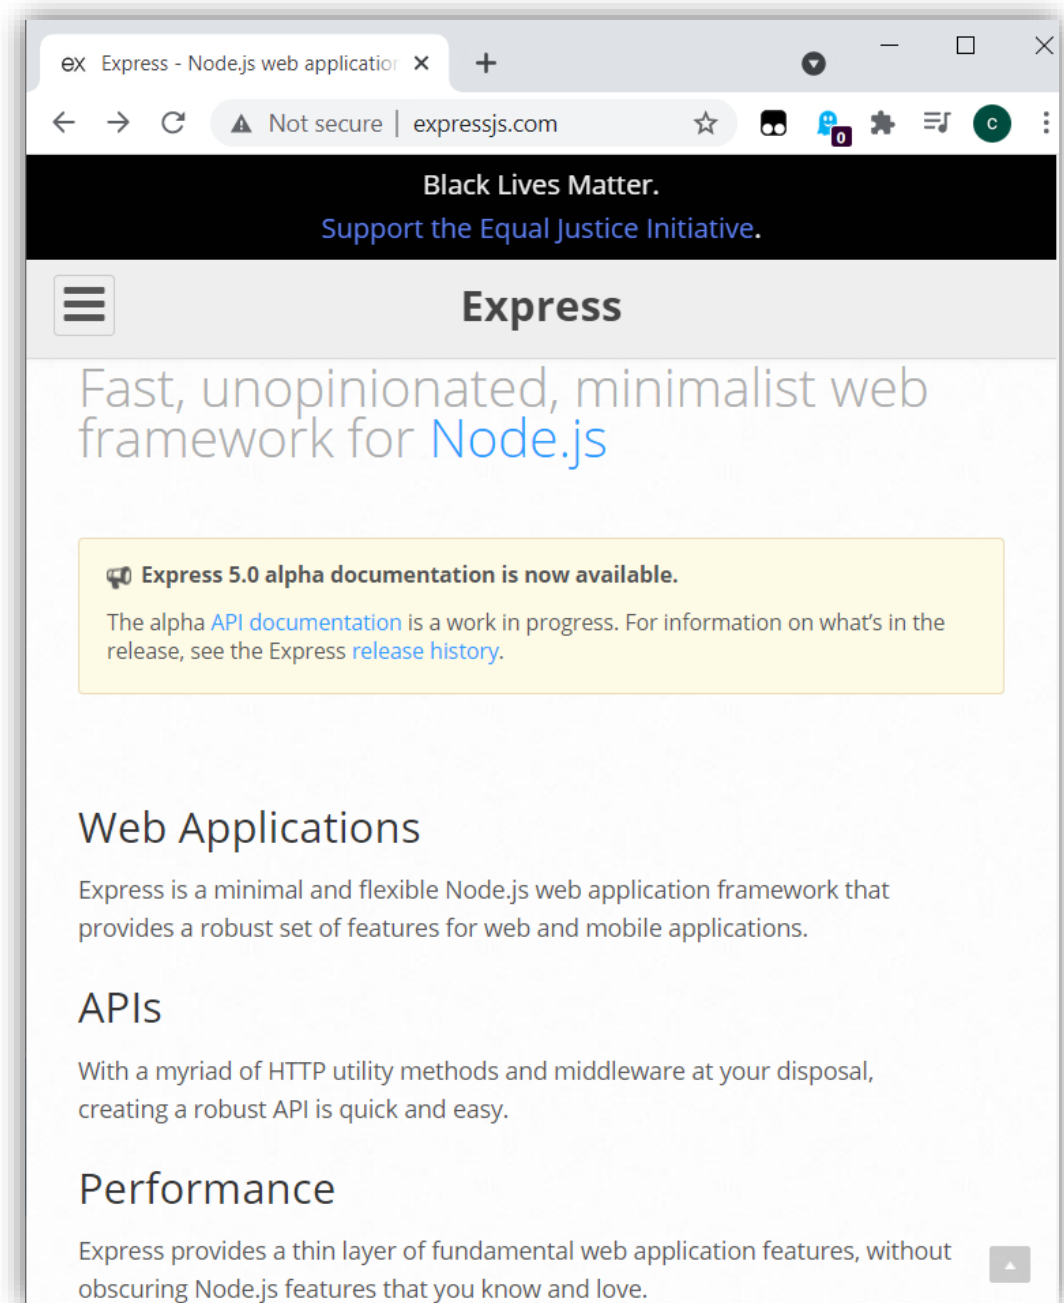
ex Express - Node.js web applicatior ×
+

Not secure | expressjs.com

0
c

Black Lives Matter.
Support the Equal Justice Initiative.

Express

Fast, unopinionated, minimalist web framework for Node.js

Express 5.0 alpha documentation is now available.

The alpha API documentation is a work in progress. For information on what's in the release, see the Express release history.

Web Applications

Express is a minimal and flexible Node.js web application framework that provides a robust set of features for web and mobile applications.

APIs

With a myriad of HTTP utility methods and middleware at your disposal, creating a robust API is quick and easy.

Performance

Express provides a thin layer of fundamental web application features, without obscuring Node.js features that you know and love.